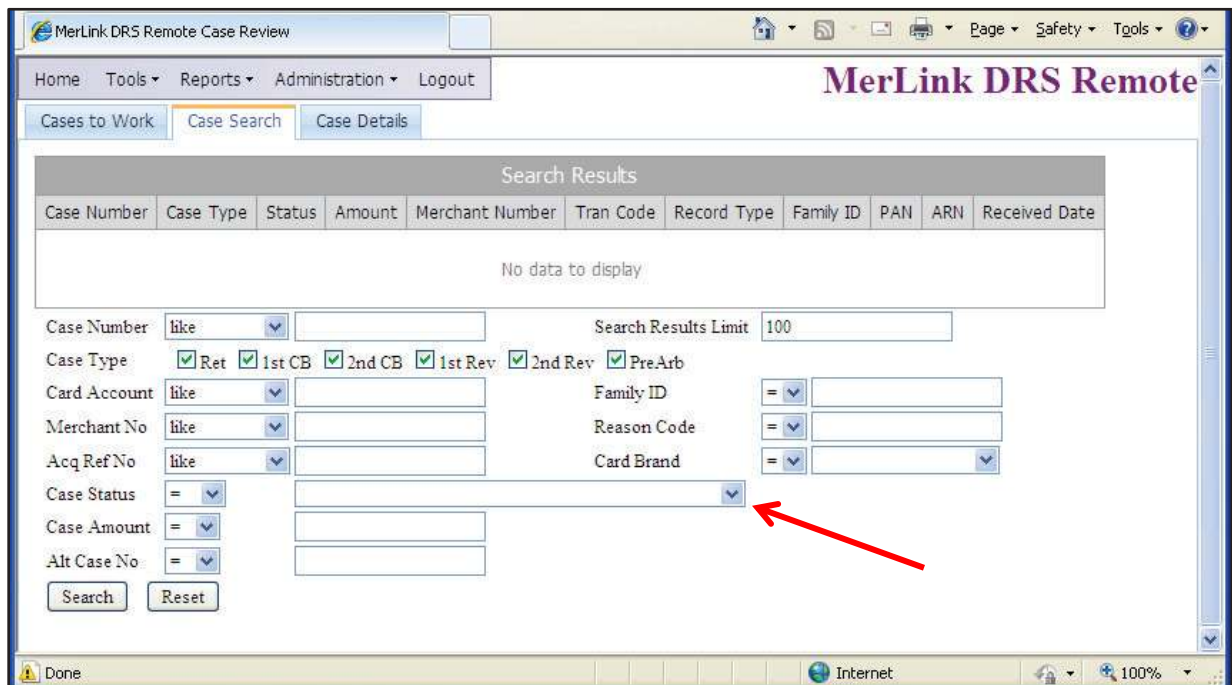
MerLink DRS Remote Case Review

Page ▾ Safety ▾ Tools ▾

Home Tools ▾ Reports ▾ Administration ▾ Logout

MerLink DRS Remote

Cases to Work | Case Search | Case Details

Search Results

| Case Number | Case Type | Status | Amount | Merchant Number | Tran Code | Record Type | Family ID | PAN | ARN | Received Date |
|---|---|---|---|---|---|---|---|---|---|---|
| No data to display | | | | | | | | | | |

Case Number like
Search Results Limit 100
Case Type Ret 1st CB 2nd CB 1st Rev 2nd Rev PreArb
Card Account like
Family ID =
Merchant No like
Reason Code =
Acq Ref No like
Card Brand =
Case Status =
Case Amount =
Alt Case No =

Search Reset

Done Internet 100%